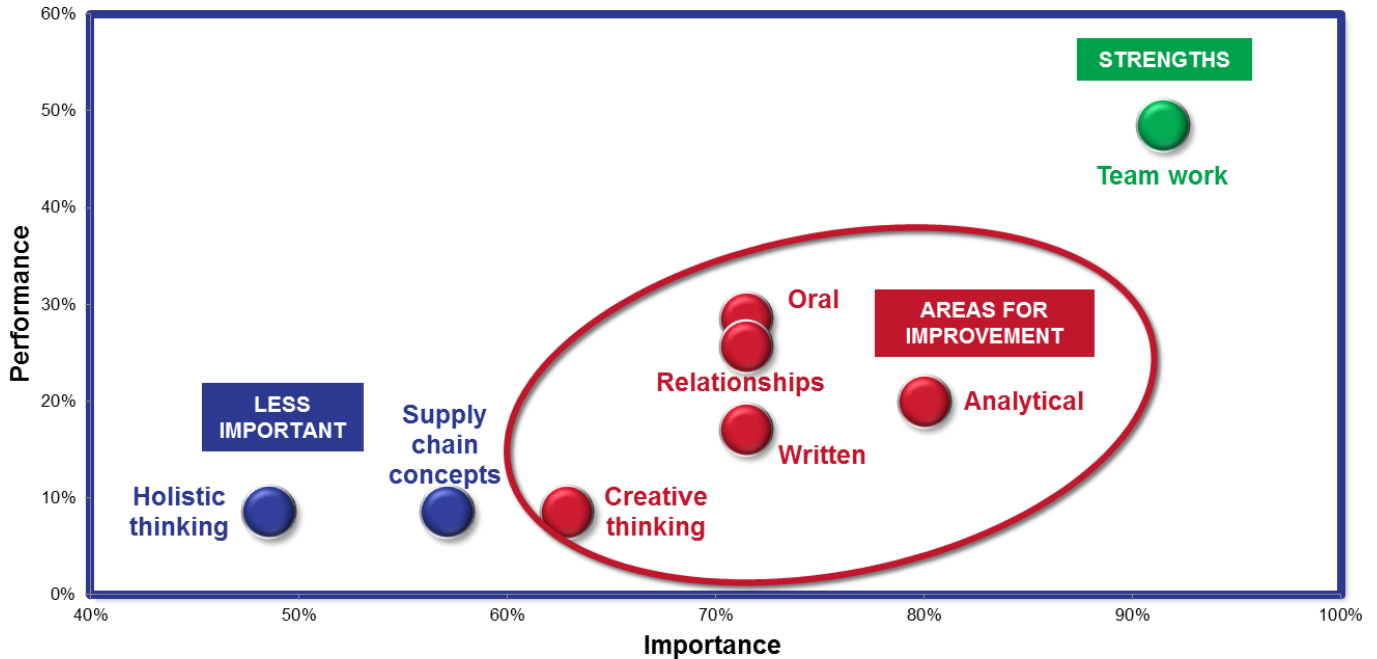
60%
50%
40%
30%
20%
10%
0%

Performance

STRENGTHS

Team work

Oral

AREAS FOR IMPROVEMENT

Relationships

Analytical

LESS IMPORTANT

Supply chain concepts

Written

Holistic thinking

Creative thinking

40%
50%
60%
70%
80%
90%
100%

Importance